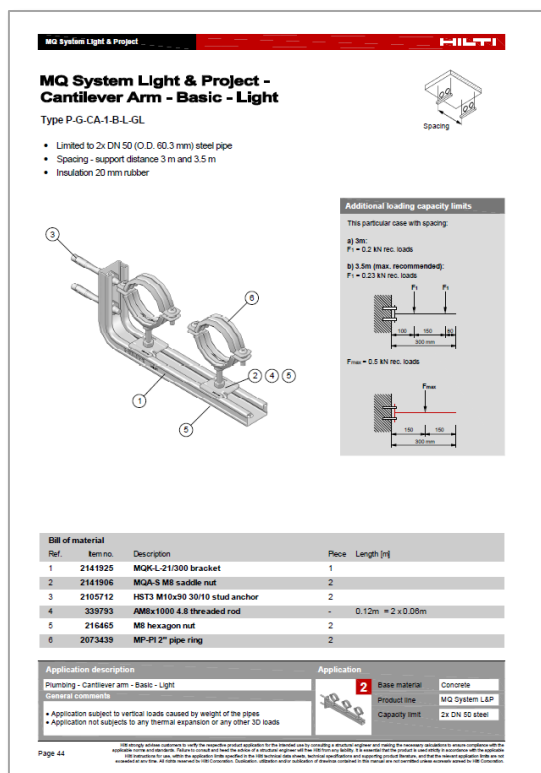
MQ System Light & Project

HILTI

MQ System Light & Project - Cantilever Arm - Basic - Light

Type P-G-CA-1-B-L-GL

Spacing

- Limited to 2x DN 50 (O.D. 60.3 mm) steel pipe
- Spacing - support distance 3 m and 3.5 m
- Insulation 20 mm rubber

3

6

2 4 5

1

5

Additional loading capacity limits

This particular case with spacing:

a) 3m:
$F_1$ = 0.2 kN rec. loads

b) 3.5m (max. recommended):
$F_1$ = 0.23 kN rec. loads

$F_1$ $F_1$

100 150 50
300 mm

$F_{max}$ = 0.5 kN rec. loads

$F_{max}$

150 150
300 mm

Bill of material

| Ref. | Item no. | Description | Piece | Length [m] |
|---|---|---|---|---|
| 1 | 2141925 | MQK-L-21/300 bracket | 1 | |
| 2 | 2141906 | MQA-S M8 saddle nut | 2 | |
| 3 | 2105712 | HST3 M10x90 30/10 stud anchor | 2 | |
| 4 | 339793 | AM8x1000 4.8 threaded rod | - | 0.12m = 2 x 0.06m |
| 5 | 216465 | M8 hexagon nut | 2 | |
| 6 | 2073439 | MP-PI 2" pipe ring | 2 | |

Application description

Plumbing - Cantilever arm - Basic - Light

General comments

• Application subject to vertical loads caused by weight of the pipes
• Application not subjects to any thermal expansion or any other 3D loads

Application

2

| Base material | Concrete |
|---|---|
| Product line | MQ System L&P |
| Capacity limit | 2x DN 50 steel |

Page 44

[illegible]